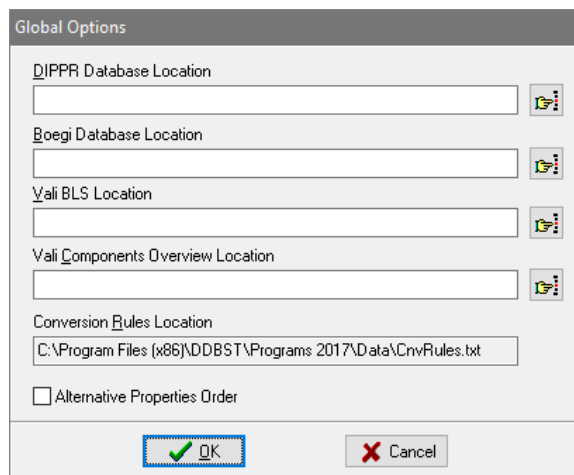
Global Options

DIPPR Database Location

Boegi Database Location

Vali BLS Location

Vali Components Overview Location

Conversion Rules Location

C:\Program Files (x86)\DDBST\Programs 2017\Data\CnvRules.txt

Alternative Properties Order

OK

Cancel